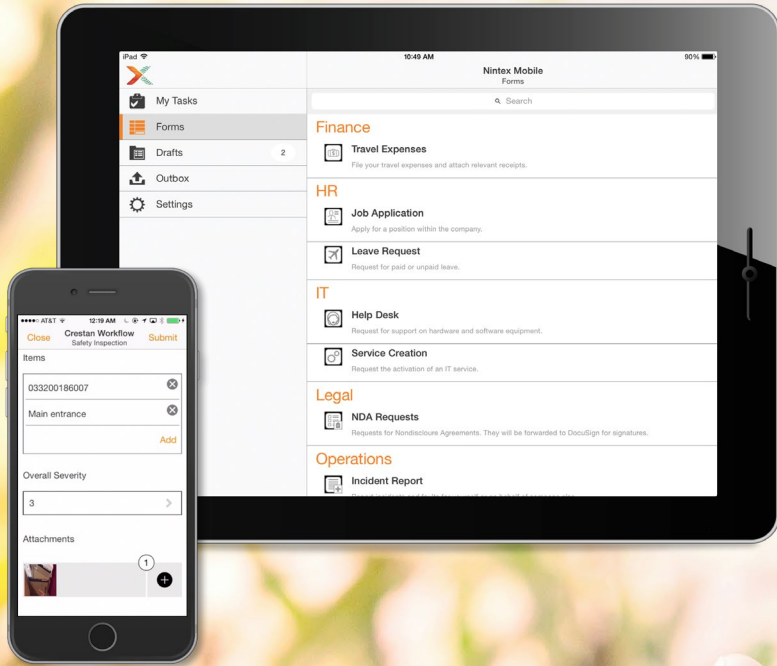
iPad
10:49 AM
90%
Nintex Mobile
Forms
Search
My Tasks
Forms
Drafts
2
Outbox
Settings
Finance
Travel Expenses
File your travel expenses and attach relevant receipts.
HR
Job Application
Apply for a position within the company.
Leave Request
Request for paid or unpaid leave.
IT
Help Desk
Request for support on hardware and software equipment.
Service Creation
Request the activation of an IT service.
Legal
NDA Requests
Requests for Nondisclosure Agreements. They will be forwarded to DocuSign for signatures.
Operations
Incident Report
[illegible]

AT&T
12:19 AM
Close
Crestan Workflow
Safety Inspection
Submit
Items
033200186007
Main entrance
Add
Overall Severity
3
Attachments
1